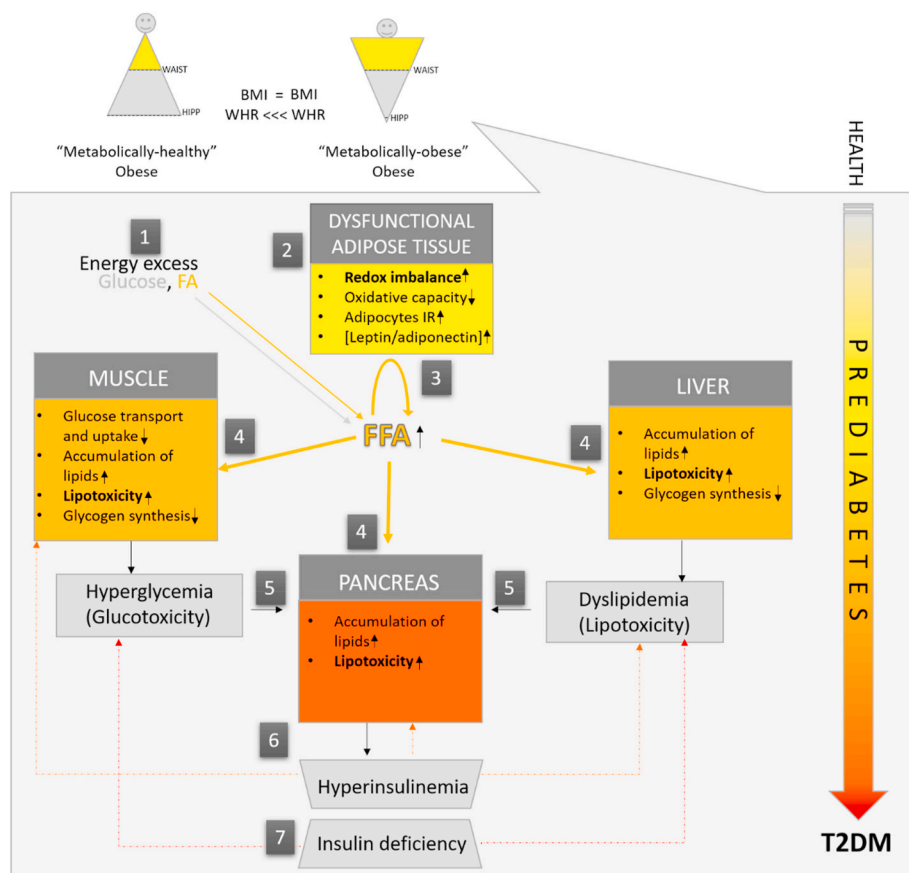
WAIST
HIPP
WAIST
HIPP

BMI = BMI
WHR <<< WHR

"Metabolically-healthy" Obese

"Metabolically-obese" Obese

HEALTH

1
Energy excess
Glucose, FA

2
DYSFUNCTIONAL ADIPOSE TISSUE
• Redox imbalance↑
• Oxidative capacity↓
• Adipocytes IR↑
• [Leptin/adiponectin]↑

3

MUSCLE
• Glucose transport and uptake↓
• Accumulation of lipids↑
• Lipotoxicity↑
• Glycogen synthesis↓

4

FFA↑

4

LIVER
• Accumulation of lipids↑
• Lipotoxicity↑
• Glycogen synthesis↓

4

Hyperglycemia (Glucotoxicity)

5

PANCREAS
• Accumulation of lipids↑
• Lipotoxicity↑

5

Dyslipidemia (Lipotoxicity)

6

Hyperinsulinemia

7

Insulin deficiency

PREDIABETES

T2DM